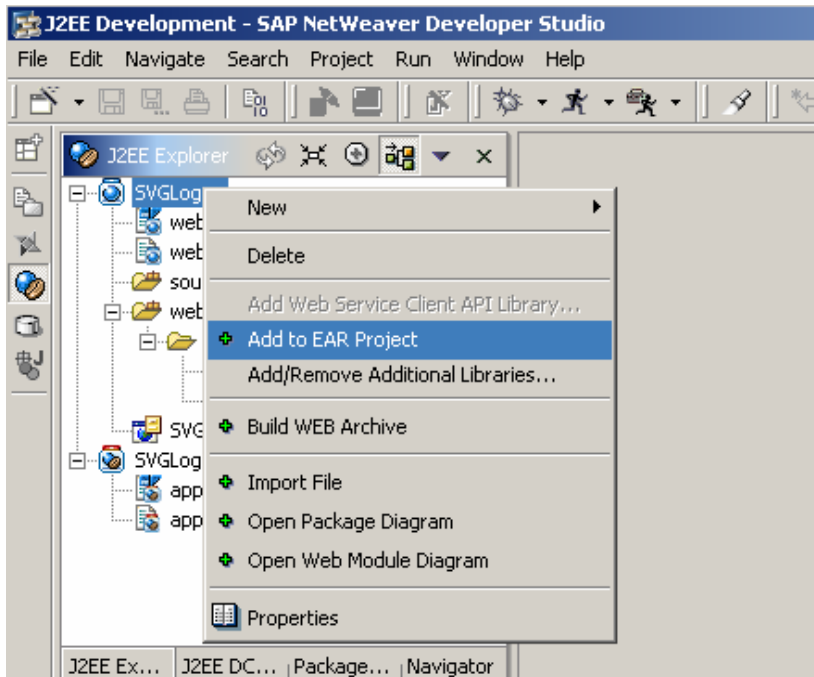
J2EE Development - SAP NetWeaver Developer Studio

File Edit Navigate Search Project Run Window Help

J2EE Explorer

SVGLog
web
web
sou
web
SVG
SVGLog
app
app

New
Delete
Add Web Service Client API Library...
Add to EAR Project
Add/Remove Additional Libraries...
Build WEB Archive
Import File
Open Package Diagram
Open Web Module Diagram
Properties

J2EE Ex... J2EE DC... Package... Navigator